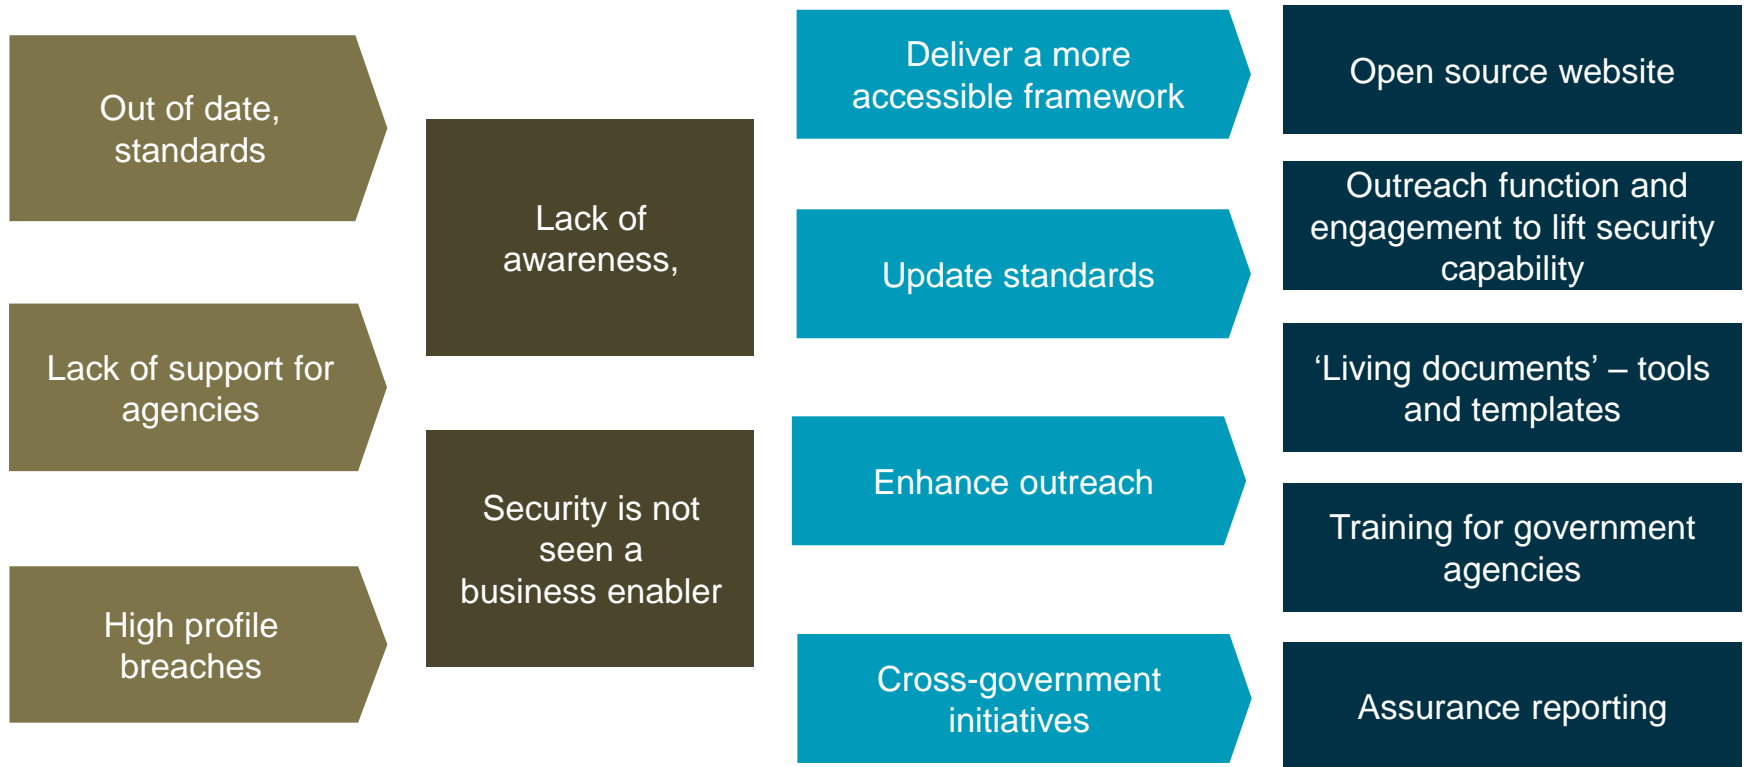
Out of date, standards

Lack of support for agencies

High profile breaches

Lack of awareness,

Security is not seen a business enabler

Deliver a more accessible framework

Update standards

Enhance outreach

Cross-government initiatives

Open source website

Outreach function and engagement to lift security capability

‘Living documents’ – tools and templates

Training for government agencies

Assurance reporting